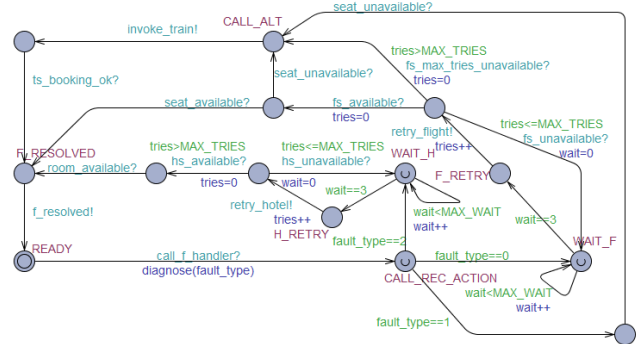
seat_unavailable?
CALL_ALT
invoke_train!
tries>MAX_TRIES
fs_max_tries_unavailable?
tries=0
ts_booking_ok?
seat_unavailable?
seat_available?
fs_available?
tries=0
tries<=MAX_TRIES
fs_unavailable?
wait=0
retry_flight!
tries++
tries>MAX_TRIES
hs_available?
tries<=MAX_TRIES
hs_unavailable?
WAIT_H
F_RESOLVED
room_available?
tries=0
wait=0
F_RETRY
wait==3
retry_hotel!
tries++
H_RETRY
wait<MAX_WAIT
wait++
wait==3
f_resolved!
READY
call_f_handler?
diagnose(fault_type)
fault_type==2
fault_type==0
WAIT_F
CALL_REC_ACTION
wait<MAX_WAIT
wait++
fault_type==1